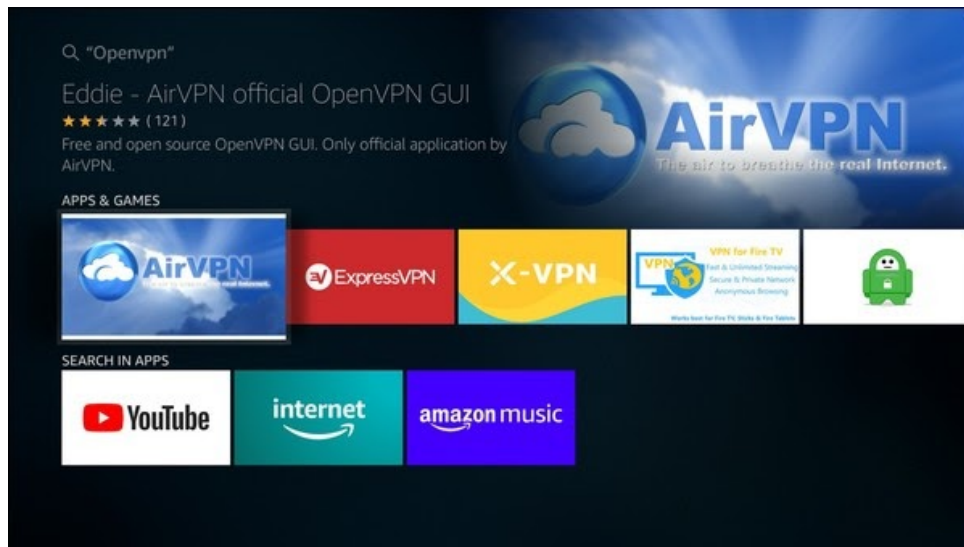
"Openvpn"

Eddie - AirVPN official OpenVPN GUI
★★★★★ (121)
Free and open source OpenVPN GUI. Only official application by AirVPN.

AirVPN
The air to breathe the real Internet.

APPS & GAMES

AirVPN

ExpressVPN

X-VPN

VPN
VPN for Fire TV
Fast & Unlimited Streaming
Secure & Private Network
Anonymous Browsing
Works best for Fire TV, Sticks & Fire Tablets

SEARCH IN APPS

YouTube

internet

amazon music